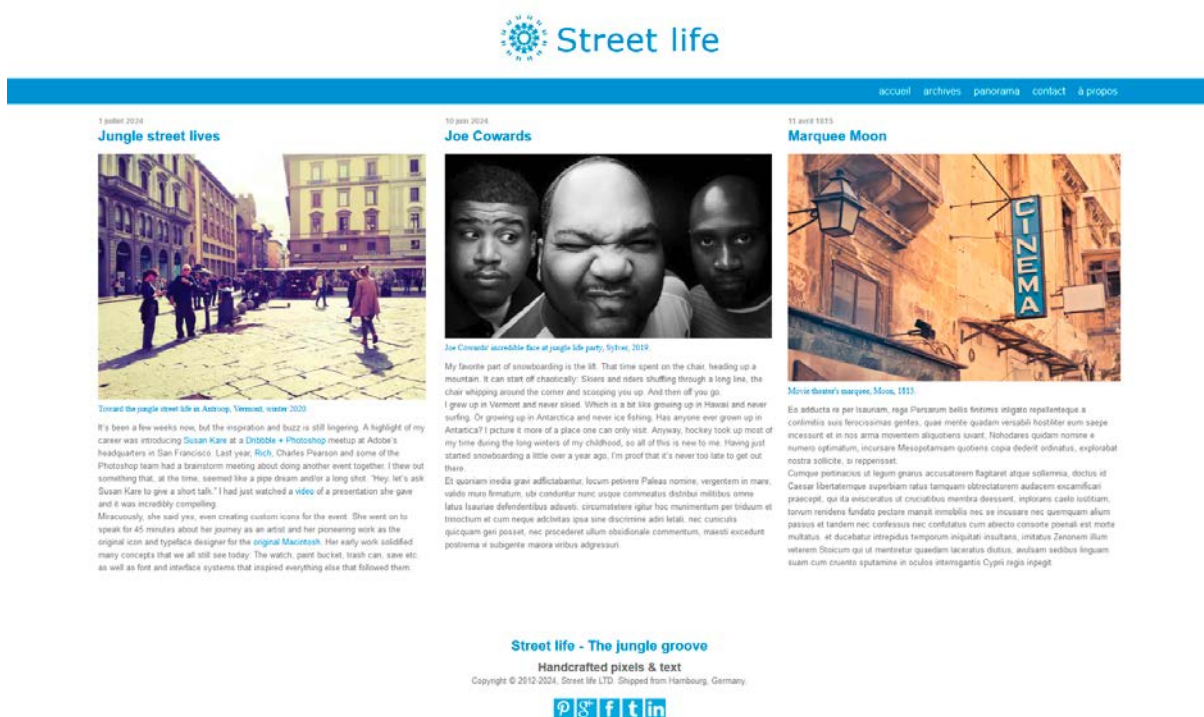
Street life

accueil archives panorama contact à propos

1 juillet 2024

Jungle street lives

Toward the jungle street life in Antroop, Vermont, winter 2020.

It's been a few weeks now, but the inspiration and buzz is still lingering. A highlight of my career was introducing Susan Kare at a Dribbble + Photoshop meetup at Adobe's headquarters in San Francisco. Last year, Rich, Charles Pearson and some of the Photoshop team had a brainstorm meeting about doing another event together. I threw out something that, at the time, seemed like a pipe dream and/or a long shot. "Hey, let's ask Susan Kare to give a short talk." I had just watched a video of a presentation she gave and it was incredibly compelling.

Miraculously, she said yes, even creating custom icons for the event. She went on to speak for 45 minutes about her journey as an artist and her pioneering work as the original icon and typeface designer for the original Macintosh. Her early work solidified many concepts that we all still see today. The watch, paint bucket, trash can, save etc. as well as font and interface systems that inspired everything else that followed them.

10 juin 2024

Joe Cowards

Joe Cowards' incredible face at jungle life party, Sytver, 2019.

My favorite part of snowboarding is the lift. That time spent on the chair, heading up a mountain. It can start off chaotically: Skiers and riders shuffling through a long line, the chair whipping around the corner and scooping you up. And then off you go.

I grew up in Vermont and never skied. Which is a bit like growing up in Hawaii and never surfing. Or growing up in Antarctica and never ice fishing. Has anyone ever grown up in Antartica? I picture it more of a place one can only visit. Anyway, hockey took up most of my time during the long winters of my childhood, so all of this is new to me. Having just started snowboarding a little over a year ago, I'm proof that it's never too late to get out there.

Et quoniam inedia gravi adflictabantur, locum petivere Paleas nomine, vergentem in mare, valido muro firmatum, ubi conduntur nunc usque commeatus distribui militibus omne latus Isauriae defendentibus adsueti. circumstetere igitur hoc munimentum per triduum et trinoctium et cum neque adclivitas ipsa sine discrimine adiri letali, nec cuniculis quicquam geri possit, nec procederet ullum obsidionale commentum, maesti excedunt postrema vi subigente maiora viribus adgressuri.

11 avril 1815

Marquee Moon

CINEMA

Movie theater's marquee, Moon, 1815.

Eo adducta re per Isauriam, rege Persarum bellis finitimis inligato repellenteque a conlimitiis suis ferocissimas gentes, quae mente quadam versabili hostiliter eum saepe incessunt et in nos arma moventem aliquotiens iuvant, Nohodares quidam nomine e numero optimatum, incursare Mesopotamiam quotiens copia dederit ordinatus, explorabat nostra sollicite, si repperisset.

Cumque pertinacius ut legum gnarus accusatorem flagitaret atque sollemnia, doctus id Caesar libertatemque superbiam ratus tamquam obtrectatorem audacem excarnificari praecepit, qui ita evisceratus ut cruciatibus membra deessent, inplorans caelo iustitiam, torvum renidens fundato pectore mansit inmobilis nec se incusare nec quemquam alium passus et tandem nec confessus nec confutatus cum abiecto consorte poenali est morte multatus. et ducebatur intrepidus temporum iniquitati insultans, imitatus Zenonem illum veterem Stoicum qui ut mentiretur quaedam laceratus diutius, avulsam sedibus linguam suam cum cruento sputamine in oculos interrogantis Cypri regis inpegit.

Street life - The jungle groove

Handcrafted pixels & text

Copyright © 2012-2024, Street life LTD. Shipped from Hambourg, Germany.